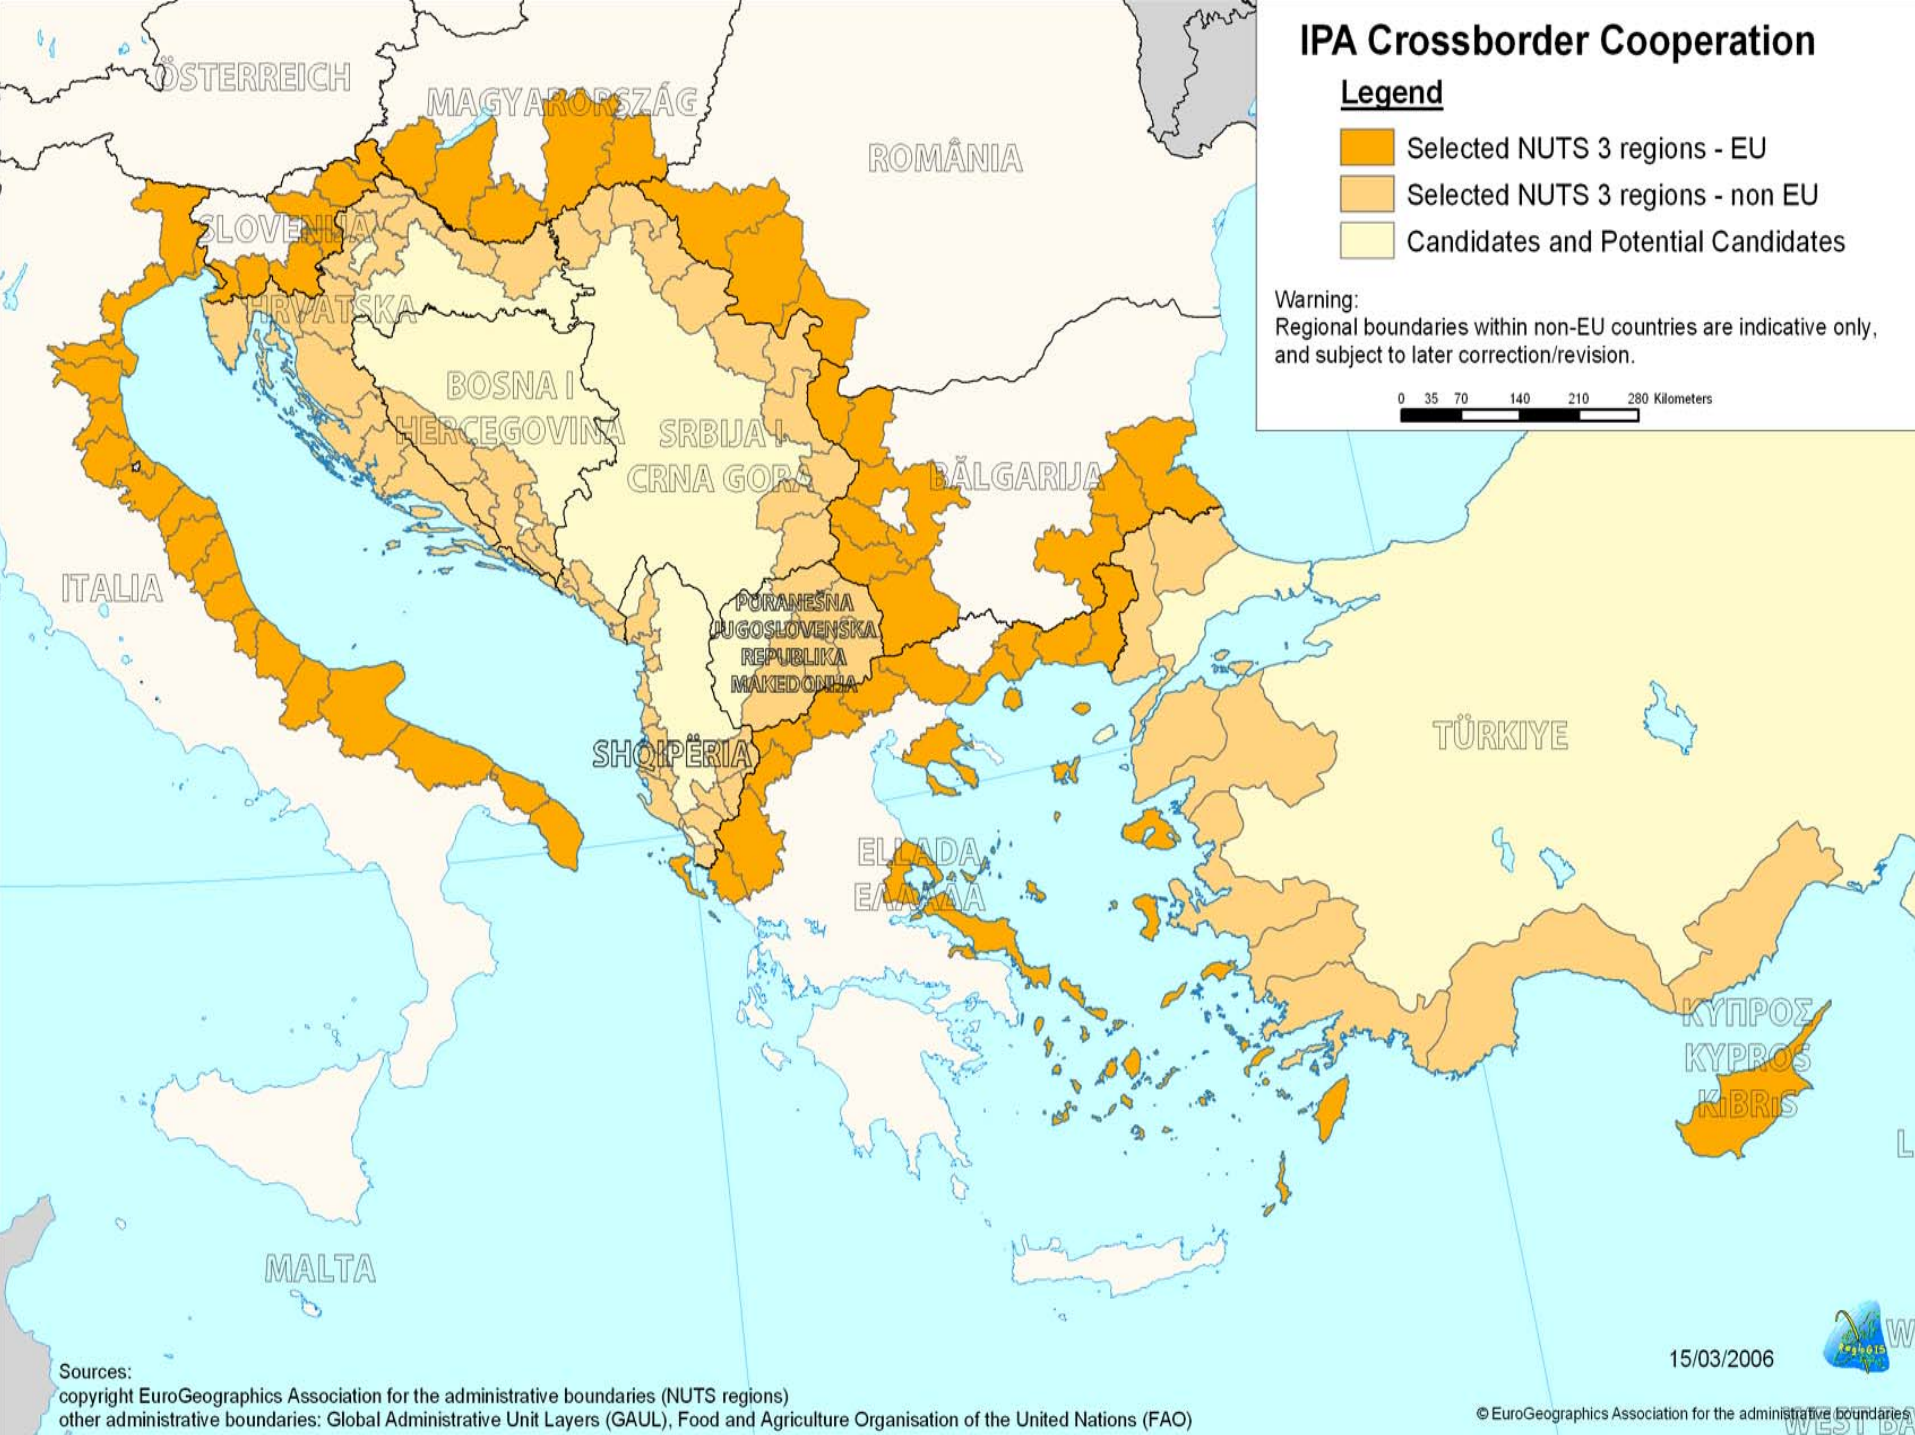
IPA Crossborder Cooperation

Legend

Selected NUTS 3 regions - EU

Selected NUTS 3 regions - non EU

Candidates and Potential Candidates

Warning:
Regional boundaries within non-EU countries are indicative only, and subject to later correction/revision.

0 35 70 140 210 280 Kilometers

ÖSTERREICH

MAGYARORSZÁG

ROMÂNIA

SLOVENIJA

HRVATSKA

BOSNA I HERCEGOVINA

SRBIJA I CRNA GORA

BĂLGARIJA

ITALIA

PORANEŠNA JUGOSLOVENSKA REPUBLIKA MAKEDONIJA

SHQIPËRIA

TÜRKIYE

ELLADA ΕΛΛΑΔΑ

ΚΥΠΡΟΣ KYPROS KIBRIS

MALTA

15/03/2006

Sources:
copyright EuroGeographics Association for the administrative boundaries (NUTS regions)
other administrative boundaries: Global Administrative Unit Layers (GAUL), Food and Agriculture Organisation of the United Nations (FAO)

© EuroGeographics Association for the administrative boundaries